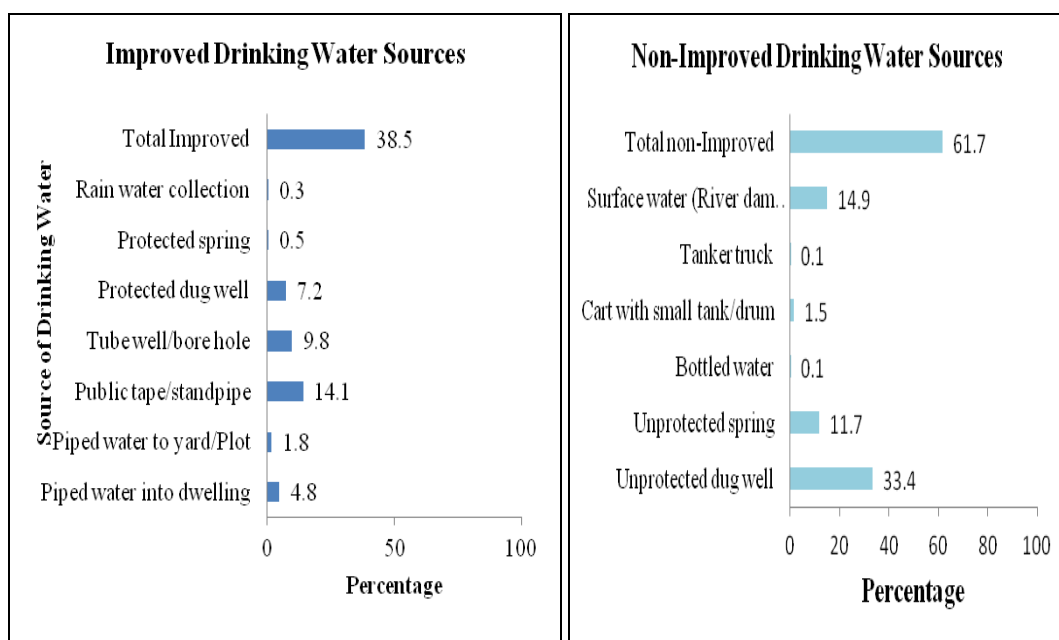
Improved Drinking Water Sources

Source of Drinking Water

Total Improved 38.5
Rain water collection 0.3
Protected spring 0.5
Protected dug well 7.2
Tube well/bore hole 9.8
Public tape/standpipe 14.1
Piped water to yard/Plot 1.8
Piped water into dwelling 4.8

0 50 100

Percentage

Non-Improved Drinking Water Sources

Total non-Improved 61.7
Surface water (River dam... 14.9
Tanker truck 0.1
Cart with small tank/drum 1.5
Bottled water 0.1
Unprotected spring 11.7
Unprotected dug well 33.4

0 20 40 60 80 100

Percentage